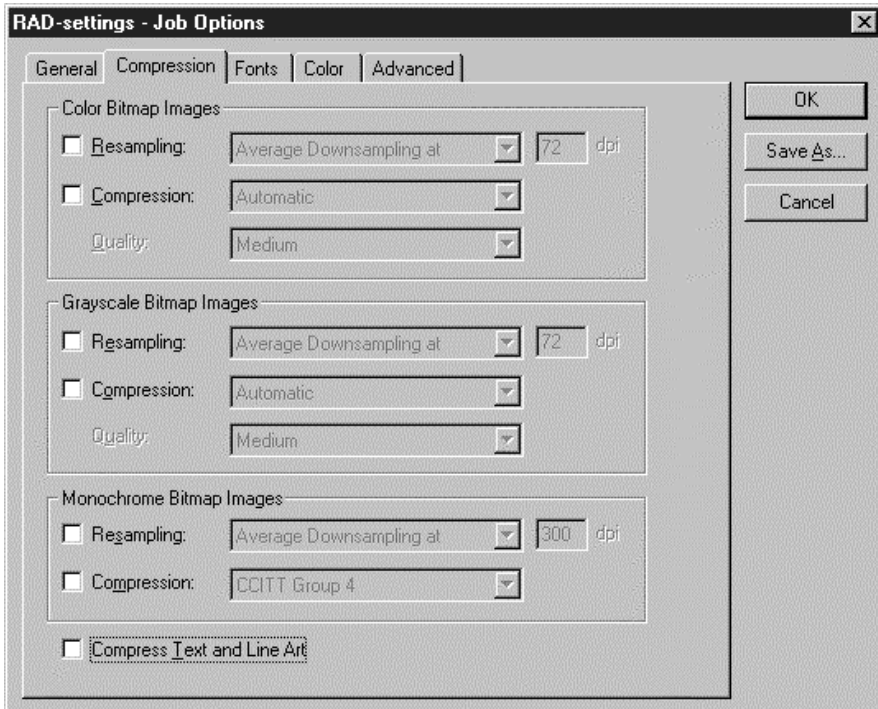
RAD-settings - Job Options

General | Compression | Fonts | Color | Advanced

Color Bitmap Images
Resampling: Average Downsampling at 72 dpi
Compression: Automatic
Quality: Medium

Grayscale Bitmap Images
Resampling: Average Downsampling at 72 dpi
Compression: Automatic
Quality: Medium

Monochrome Bitmap Images
Resampling: Average Downsampling at 300 dpi
Compression: CCITT Group 4

Compress Text and Line Art

OK
Save As...
Cancel